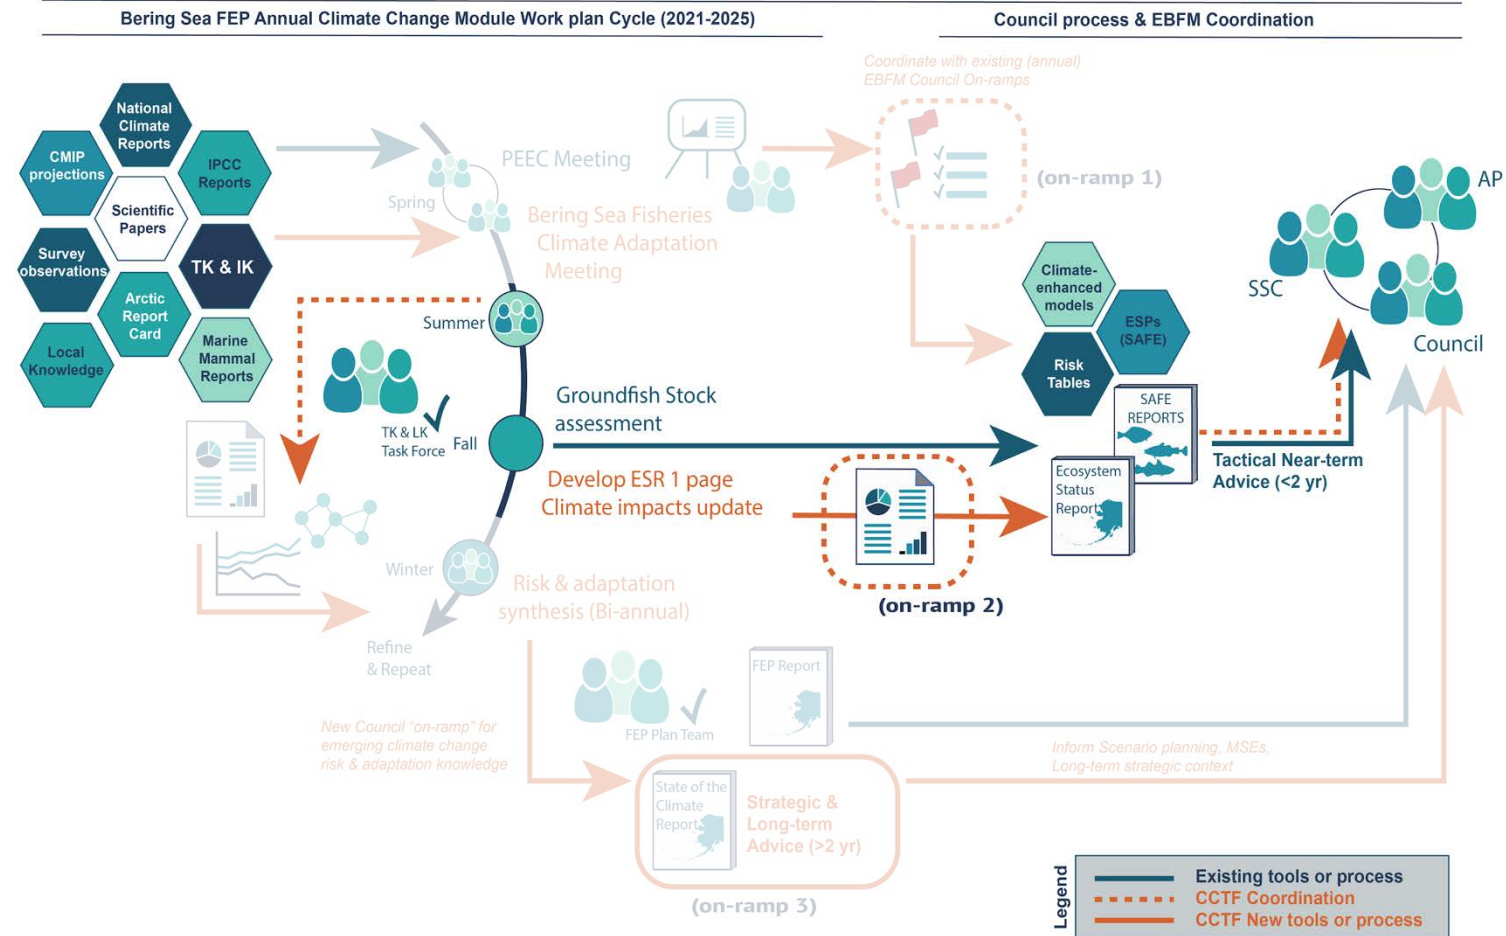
Bering Sea FEP Annual Climate Change Module Work plan Cycle (2021-2025)

Council process & EBFM Coordination

National Climate Reports

CMIP projections

IPCC Reports

Scientific Papers

Survey observations

TK & IK

Arctic Report Card

Local Knowledge

Marine Mammal Reports

Spring

PEEC Meeting

Bering Sea Fisheries Climate Adaptation Meeting

Coordinate with existing (annual) EBFM Council On-ramps

(on-ramp 1)

Summer

TK & LK Task Force

Fall

Groundfish Stock assessment

Develop ESR 1 page Climate impacts update

Climate-enhanced models

ESPs (SAFE)

Risk Tables

SAFE REPORTS

Ecosystem Status Report

(on-ramp 2)

Tactical Near-term Advice (<2 yr)

AP

SSC

Council

Winter

Risk & adaptation synthesis (Bi-annual)

Refine & Repeat

FEP Plan Team

FEP Report

New Council "on-ramp" for emerging climate change risk & adaptation knowledge

Inform Scenario planning, MSEs, Long-term strategic context

State of the Climate Report

Strategic & Long-term Advice (>2 yr)

(on-ramp 3)

Legend

Existing tools or process

CCTF Coordination

CCTF New tools or process